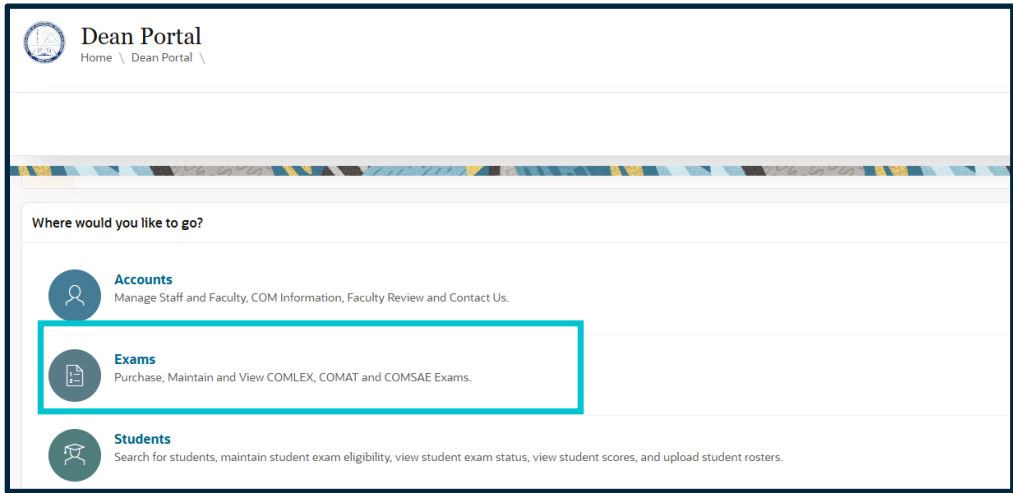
Dean Portal
Home \ Dean Portal \

Where would you like to go?

Accounts
Manage Staff and Faculty, COM Information, Faculty Review and Contact Us.

Exams
Purchase, Maintain and View COMLEX, COMAT and COMSAE Exams.

Students
Search for students, maintain student exam eligibility, view student exam status, view student scores, and upload student rosters.